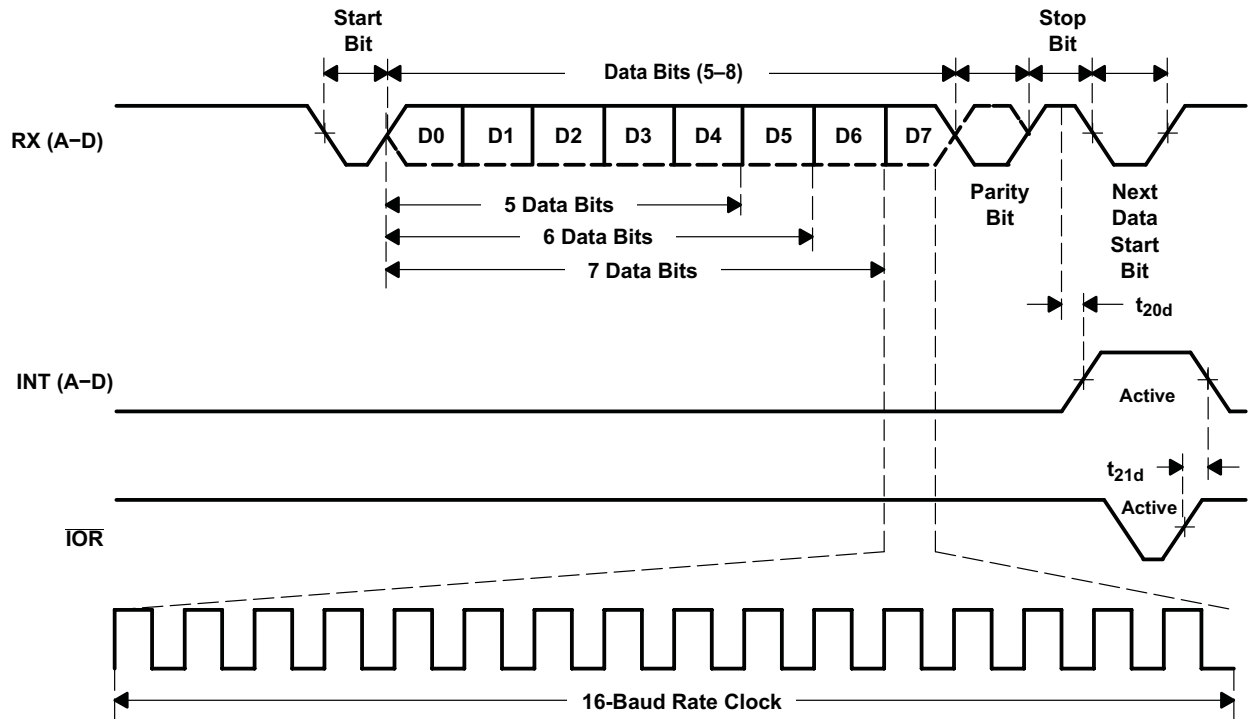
Start Bit

Data Bits (5–8)

Stop Bit

RX (A−D)

D0 D1 D2 D3 D4 D5 D6 D7

5 Data Bits

6 Data Bits

7 Data Bits

Parity Bit

Next Data Start Bit

$t_{20d}$

INT (A−D)

Active

$t_{21d}$

Active

$\overline{IOR}$

16-Baud Rate Clock